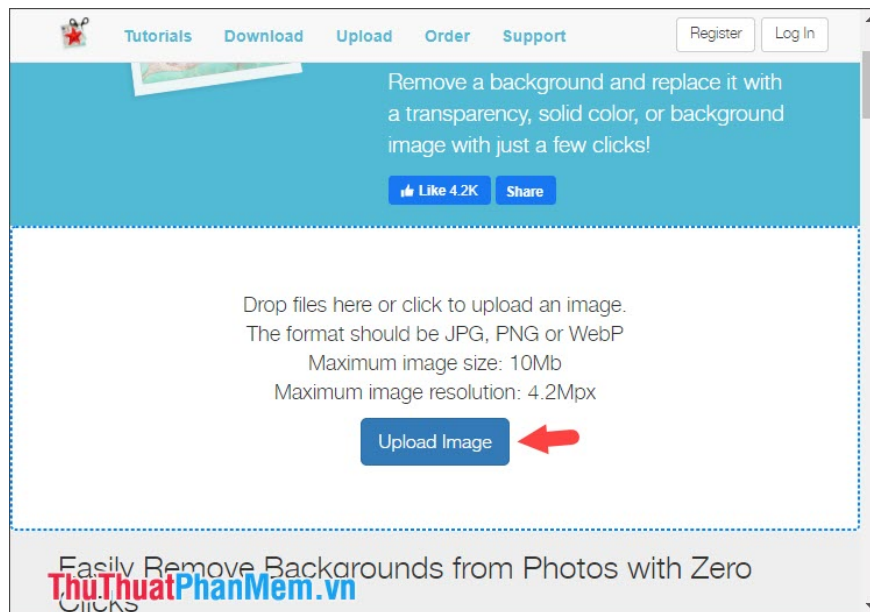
Tutorials Download Upload Order Support

Register Log In

Remove a background and replace it with a transparency, solid color, or background image with just a few clicks!

Like 4.2K Share

Drop files here or click to upload an image.
The format should be JPG, PNG or WebP
Maximum image size: 10Mb
Maximum image resolution: 4.2Mpx

Upload Image

Easily Remove Backgrounds from Photos with Zero Clicks

ThuThuatPhanMem.vn